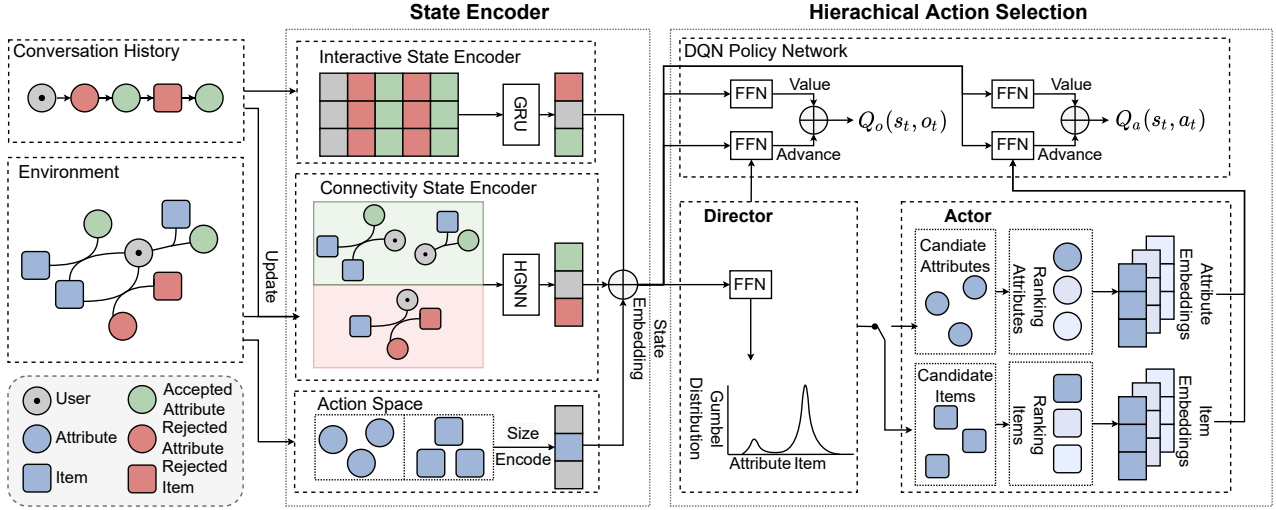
State Encoder

Hierachical Action Selection

Conversation History

Interactive State Encoder

GRU

DQN Policy Network

FFN

Value

$Q_o(s_t, o_t)$

FFN

Advance

FFN

Value

$Q_a(s_t, a_t)$

FFN

Advance

Environment

Connectivity State Encoder

HGNN

Update

State Embedding

Director

FFN

Gumbel Distribution

Attribute Item

Actor

Candiate Attributes

Ranking Attributes

Attribute Embeddings

Candidate Items

Ranking Items

Item Embeddings

User

Accepted Attribute

Attribute

Rejected Attribute

Item

Rejected Item

Action Space

Size Encode